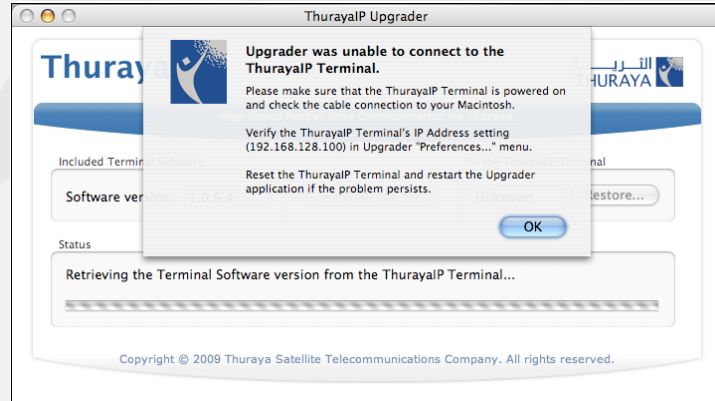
ThurayaIP Upgrader

Thuraya

الثريا
THURAYA

High Speed Packet Data Communication via Thuraya

Included Terminal Software

Software version: 1.0.6.4

Unknown

Restore...

Status

Retrieving the Terminal Software version from the ThurayaIP Terminal...

Upgrader was unable to connect to the ThurayaIP Terminal.

Please make sure that the ThurayaIP Terminal is powered on and check the cable connection to your Macintosh.

Verify the ThurayaIP Terminal's IP Address setting (192.168.128.100) in Upgrader "Preferences..." menu.

Reset the ThurayaIP Terminal and restart the Upgrader application if the problem persists.

OK

Copyright © 2009 Thuraya Satellite Telecommunications Company. All rights reserved.